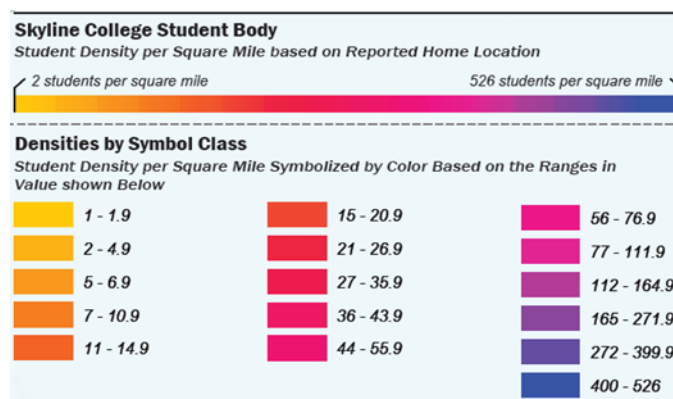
Skyline College Student Body
Student Density per Square Mile based on Reported Home Location

2 students per square mile
526 students per square mile

Densities by Symbol Class
Student Density per Square Mile Symbolized by Color Based on the Ranges in Value shown Below

1 - 1.9
2 - 4.9
5 - 6.9
7 - 10.9
11 - 14.9

15 - 20.9
21 - 26.9
27 - 35.9
36 - 43.9
44 - 55.9

56 - 76.9
77 - 111.9
112 - 164.9
165 - 271.9
272 - 399.9
400 - 526